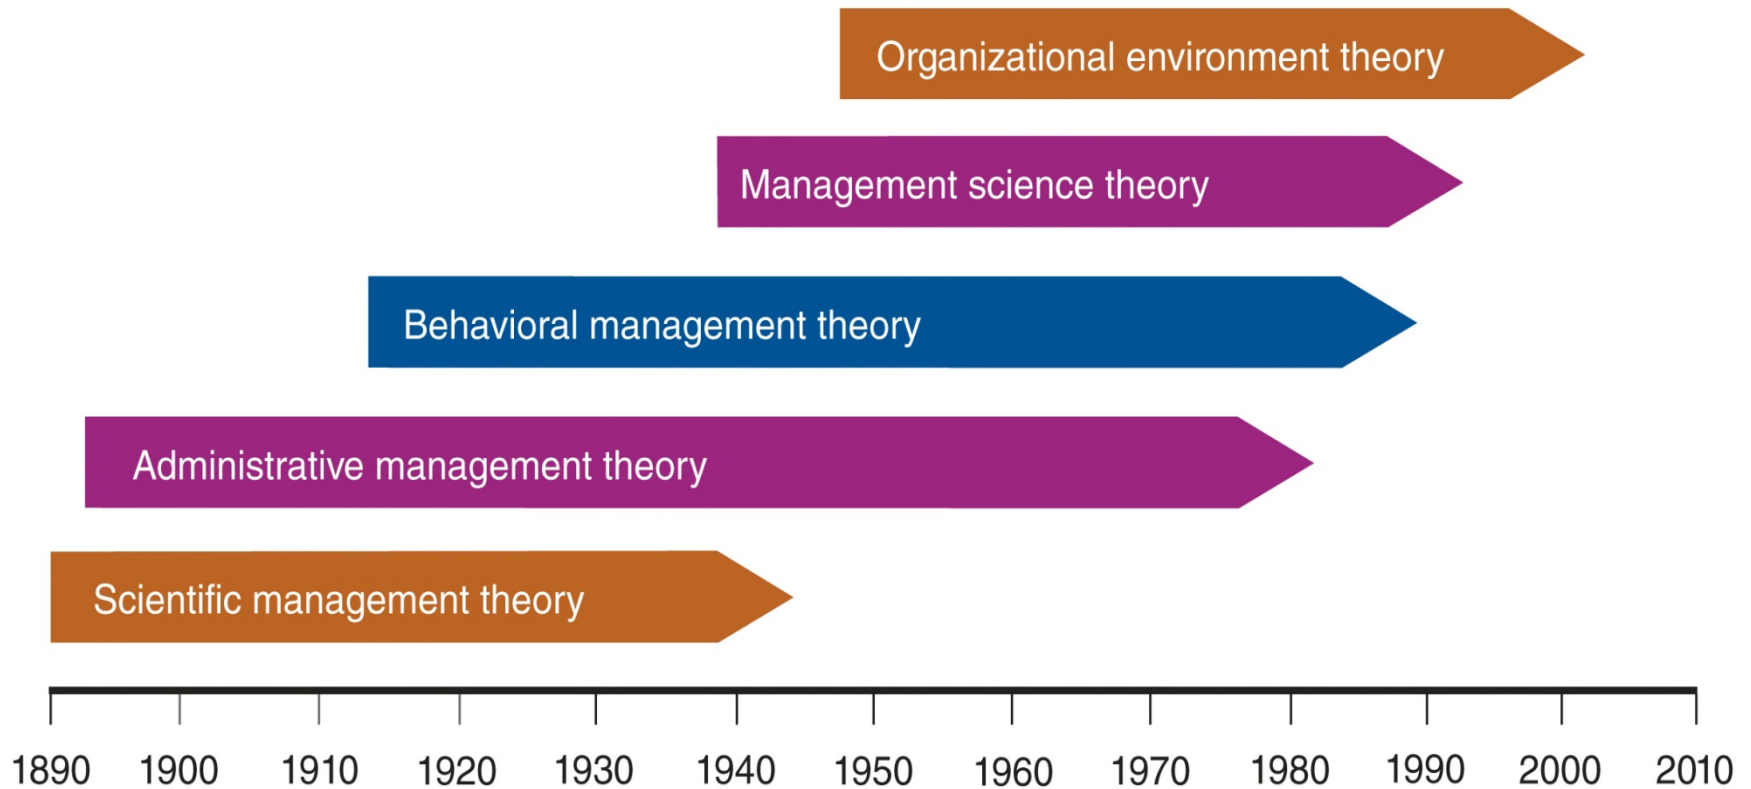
Organizational environment theory

Management science theory

Behavioral management theory

Administrative management theory

Scientific management theory

1890 1900 1910 1920 1930 1940 1950 1960 1970 1980 1990 2000 2010